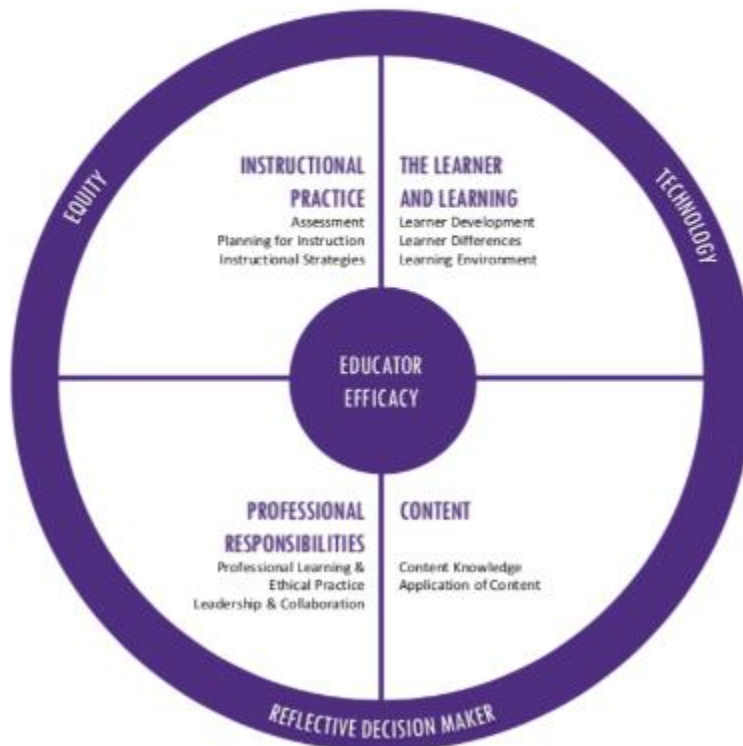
EQUITY

TECHNOLOGY

INSTRUCTIONAL PRACTICE
Assessment
Planning for Instruction
Instructional Strategies

THE LEARNER AND LEARNING
Learner Development
Learner Differences
Learning Environment

EDUCATOR EFFICACY

PROFESSIONAL RESPONSIBILITIES
Professional Learning & Ethical Practice
Leadership & Collaboration

CONTENT
Content Knowledge
Application of Content

REFLECTIVE DECISION MAKER